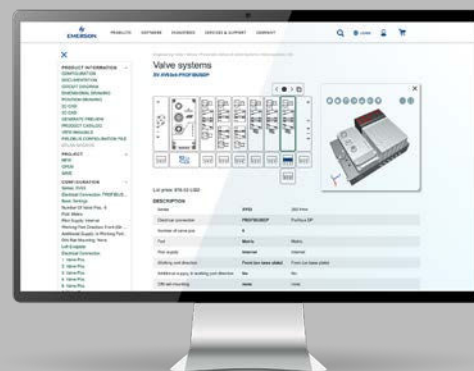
EMERSON PRODUCTS SOFTWARE INDUSTRIES SERVICES & SUPPORT COMPANY

PRODUCT INFORMATION
CONFIGURATION
DOCUMENTATION
CIRCUIT DIAGRAM
DIMENSIONAL DRAWINGS
POSITION DRAWINGS
2D CAD
3D CAD
GENERATE PREVIEW
PRODUCT CATALOG
OPER MANUALS
PROFIBUS CONFIGURATION FILE

PROJECT
NEW
OPEN
SAVE

CONFIGURATION

Valve systems

List price: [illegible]

DESCRIPTION

| Series | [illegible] | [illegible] |
|---|---|---|
| Electrical connection | PROFIBUSDP | Profibus DP |
| Number of valve pos. | 6 | |
| Pool | Mixed | Mixed |
| Pilot supply | Internal | Internal |
| Working port direction | Front (on base plate) | Front (on base plate) |
| Additional supply in working port direction | No | No |
| DIN rail mounting | None | None |